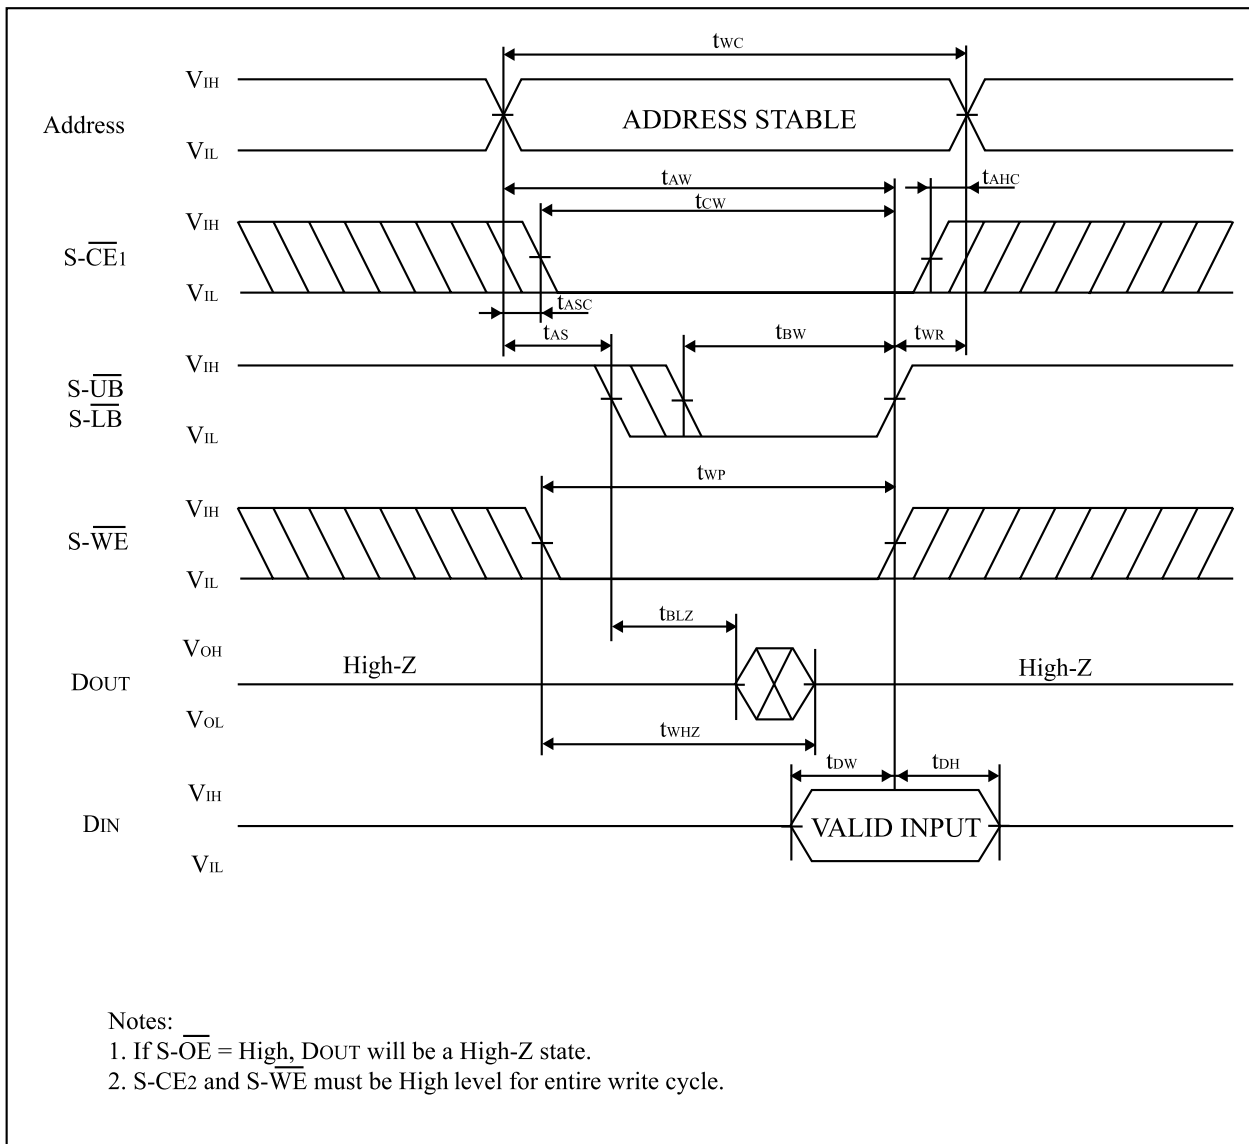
$t_{WC}$

Address

$V_{IH}$

$V_{IL}$

ADDRESS STABLE

$t_{AW}$

$t_{AHC}$

$t_{CW}$

S-$\overline{CE}_1$

$V_{IH}$

$V_{IL}$

$t_{ASC}$

$t_{AS}$

$t_{BW}$

$t_{WR}$

S-$\overline{UB}$
S-$\overline{LB}$

$V_{IH}$

$V_{IL}$

$t_{WP}$

S-$\overline{WE}$

$V_{IH}$

$V_{IL}$

$t_{BLZ}$

DOUT

$V_{OH}$

$V_{OL}$

High-Z

High-Z

$t_{WHZ}$

$t_{DW}$

$t_{DH}$

DIN

$V_{IH}$

$V_{IL}$

VALID INPUT

Notes:
1. If S-$\overline{OE}$ = High, DOUT will be a High-Z state.
2. S-CE2 and S-$\overline{WE}$ must be High level for entire write cycle.